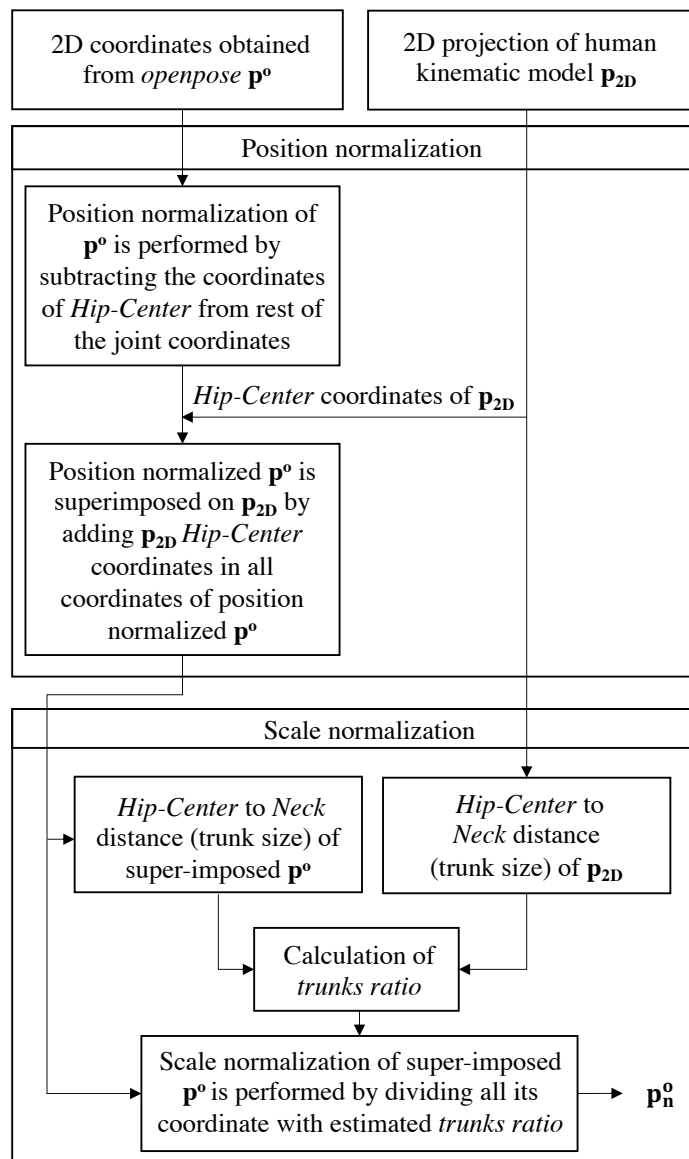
2D coordinates obtained from *openpose* $\mathbf{p^o}$

2D projection of human kinematic model $\mathbf{p_{2D}}$

Position normalization

Position normalization of $\mathbf{p^o}$ is performed by subtracting the coordinates of *Hip-Center* from rest of the joint coordinates

*Hip-Center* coordinates of $\mathbf{p_{2D}}$

Position normalized $\mathbf{p^o}$ is superimposed on $\mathbf{p_{2D}}$ by adding $\mathbf{p_{2D}}$ *Hip-Center* coordinates in all coordinates of position normalized $\mathbf{p^o}$

Scale normalization

*Hip-Center* to *Neck* distance (trunk size) of super-imposed $\mathbf{p^o}$

*Hip-Center* to *Neck* distance (trunk size) of $\mathbf{p_{2D}}$

Calculation of *trunks ratio*

Scale normalization of super-imposed $\mathbf{p^o}$ is performed by dividing all its coordinate with estimated *trunks ratio*

$\mathbf{p_n^o}$